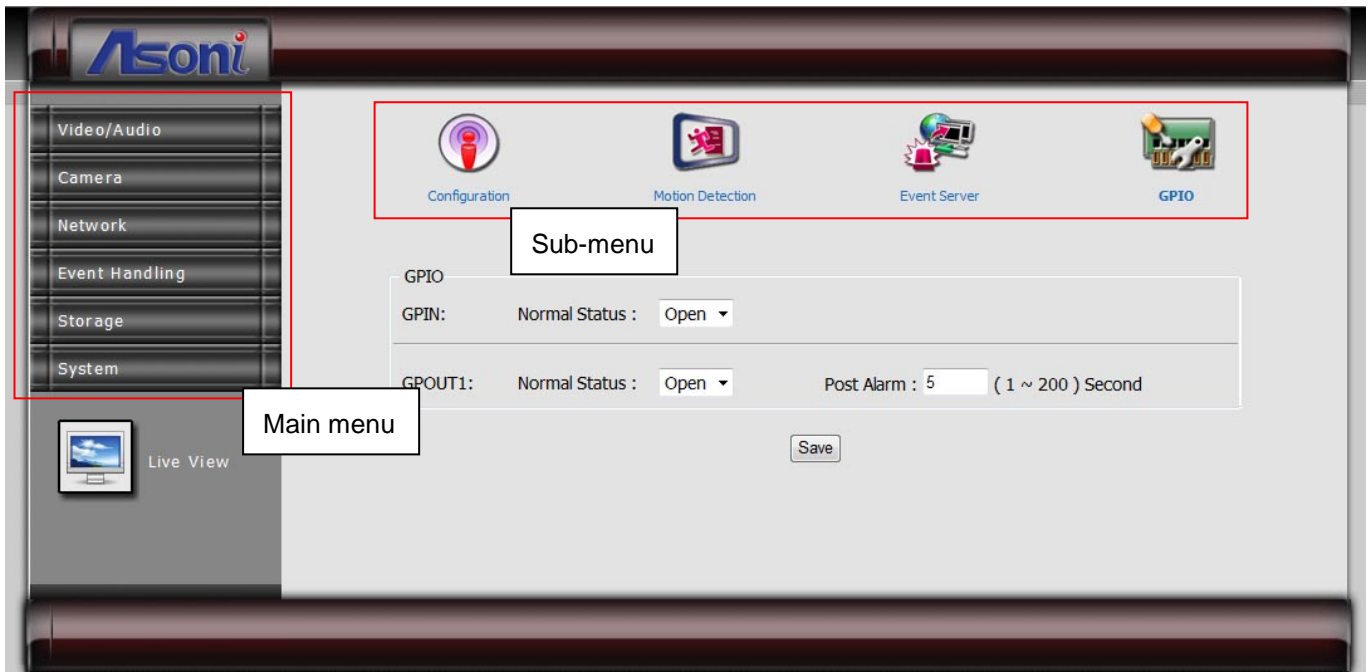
Asoni

Video/Audio
Camera
Network
Event Handling
Storage
System

Main menu

Live View

Configuration
Motion Detection
Event Server
GPIO

Sub-menu

GPIO
GPIN: Normal Status : Open
GPOUT1: Normal Status : Open Post Alarm : 5 ( 1 ~ 200 ) Second

Save